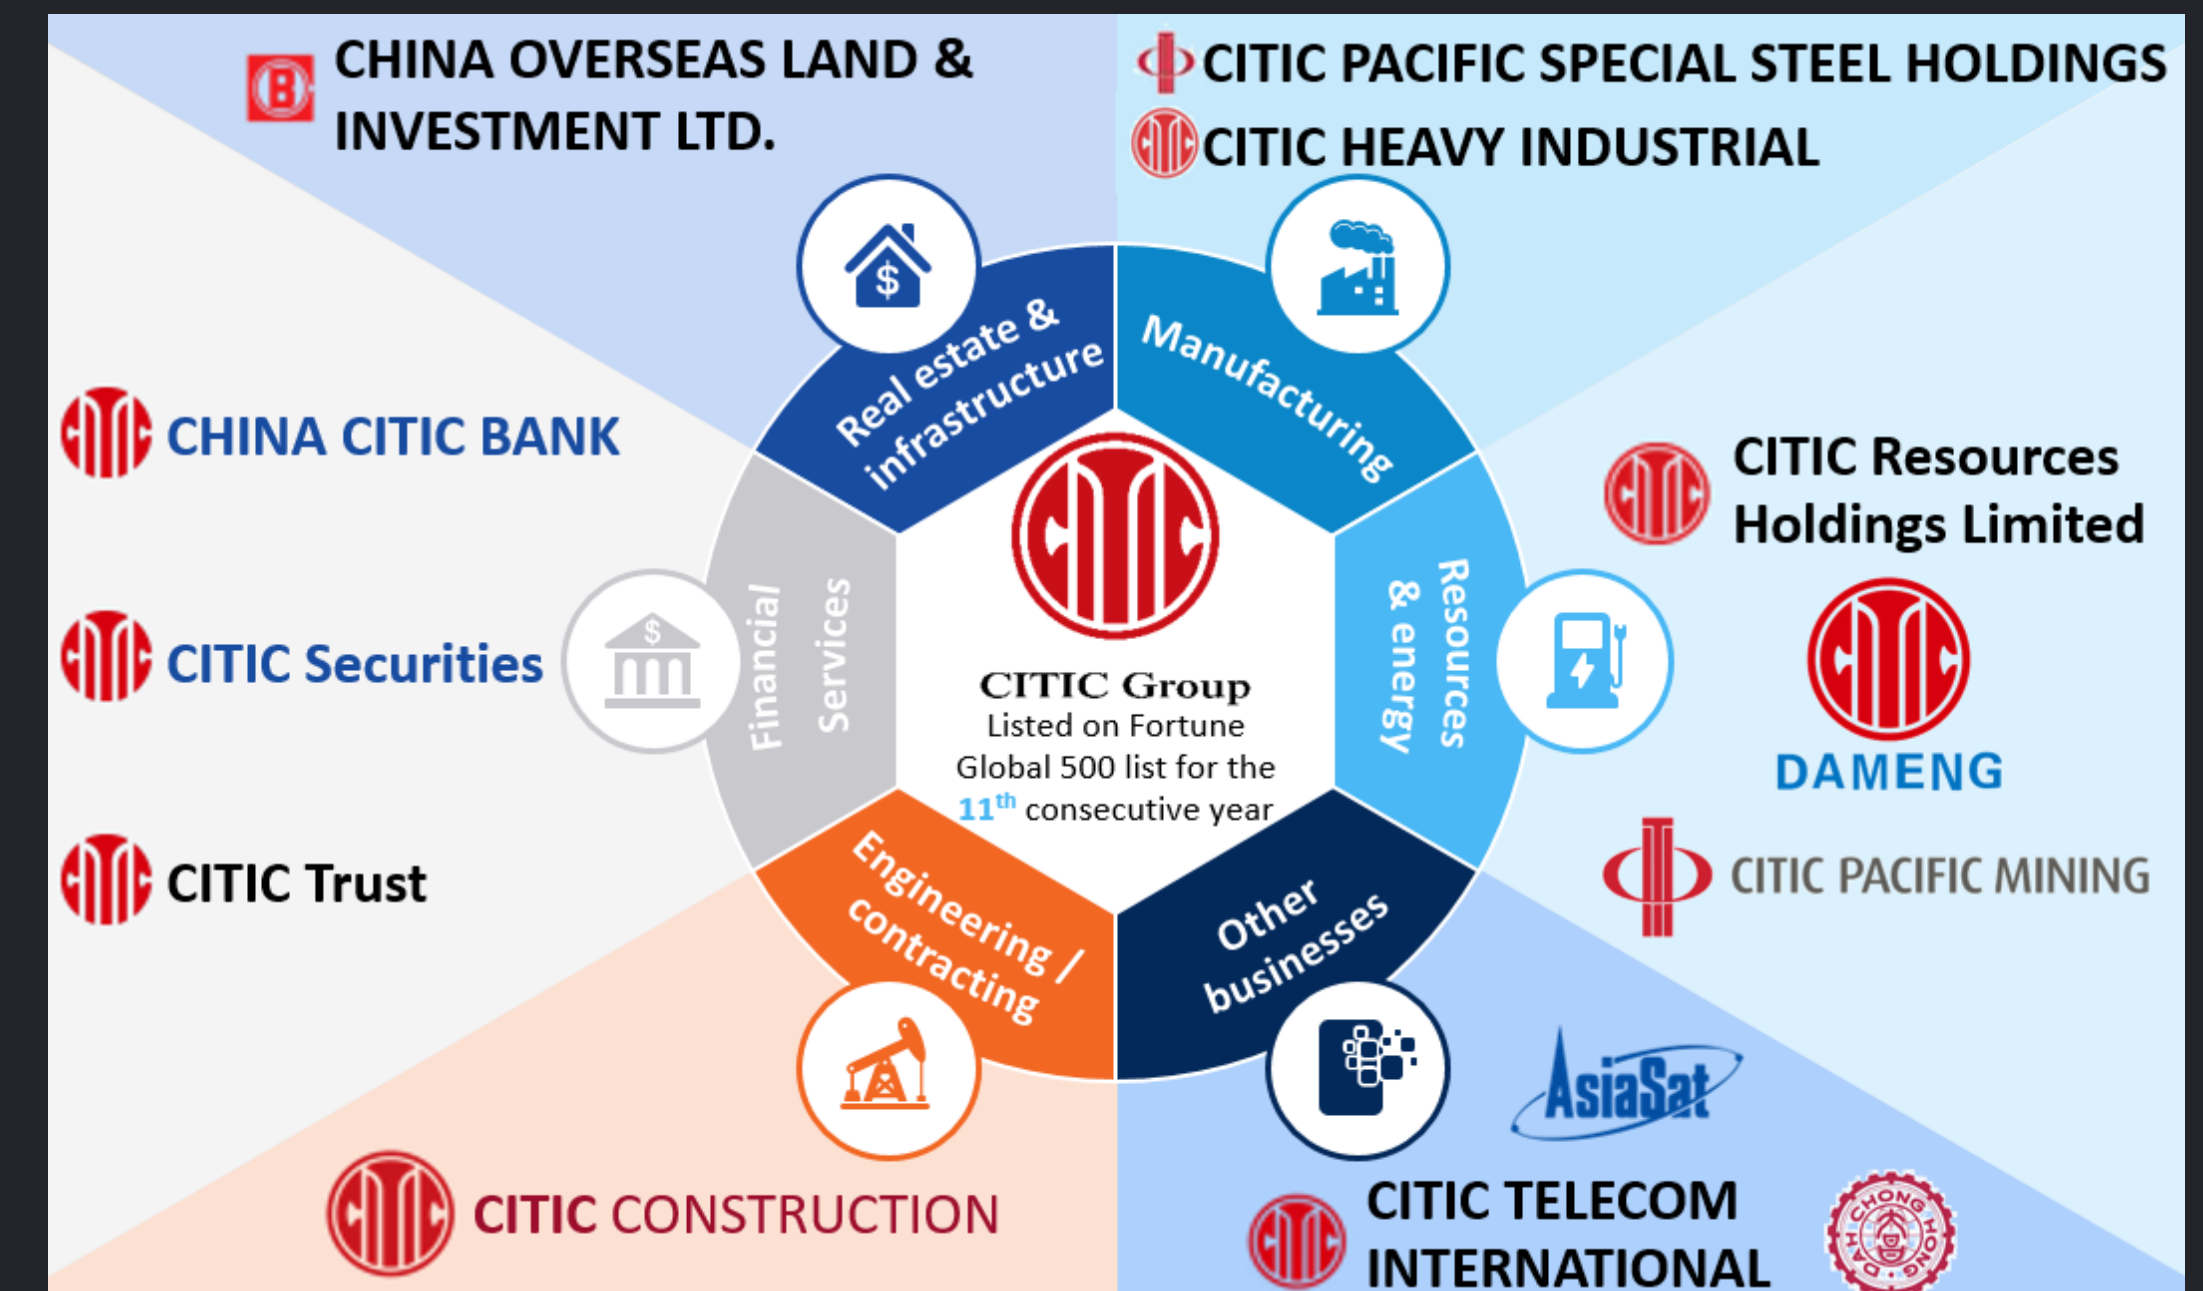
CHINA OVERSEAS LAND & INVESTMENT LTD.

CITIC PACIFIC SPECIAL STEEL HOLDINGS

CITIC HEAVY INDUSTRIAL

CHINA CITIC BANK

CITIC Securities

CITIC Trust

Real estate & infrastructure

Manufacturing

Financial Services

Resources & energy

Engineering / contracting

Other businesses

CITIC Group
Listed on Fortune Global 500 list for the $11^{th}$ consecutive year

CITIC Resources Holdings Limited

DAMENG

CITIC PACIFIC MINING

AsiaSat

CITIC CONSTRUCTION

CITIC TELECOM INTERNATIONAL

DAH CHONG HONG